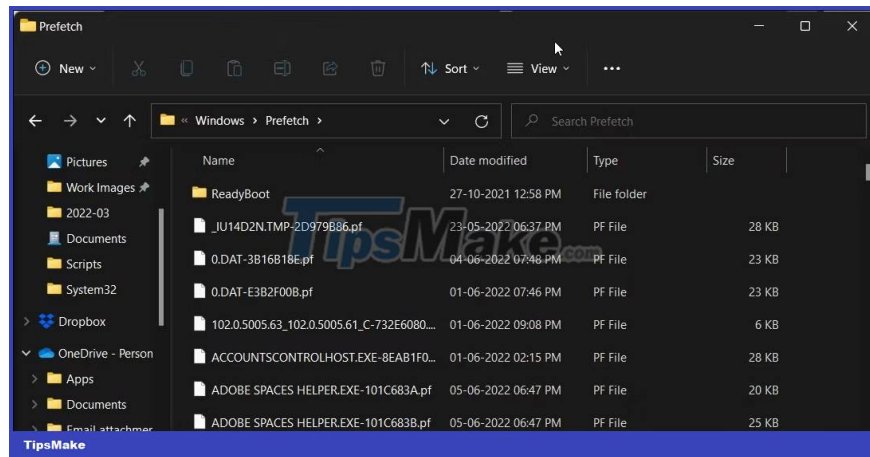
Prefetch

New Sort View ...

« Windows > Prefetch >

Search Prefetch

Pictures
Work Images
2022-03
Documents
Scripts
System32
Dropbox
OneDrive - Person
Apps
Documents
Email attachmer

| Name | Date modified | Type | Size |
|---|---|---|---|
| ReadyBoot | 27-10-2021 12:58 PM | File folder | |
| _IU14D2N.TMP-2D979B86.pf | 23-05-2022 06:37 PM | PF File | 28 KB |
| 0.DAT-3B16B18E.pf | 04-06-2022 07:48 PM | PF File | 23 KB |
| 0.DAT-E3B2F00B.pf | 01-06-2022 07:46 PM | PF File | 23 KB |
| 102.0.5005.63_102.0.5005.61_C-732E6080.... | 01-06-2022 09:08 PM | PF File | 6 KB |
| ACCOUNTSCONTROLHOST.EXE-8EAB1F0... | 01-06-2022 02:15 PM | PF File | 28 KB |
| ADOBE SPACES HELPER.EXE-101C683A.pf | 05-06-2022 06:47 PM | PF File | 20 KB |
| ADOBE SPACES HELPER.EXE-101C683B.pf | 05-06-2022 06:47 PM | PF File | 25 KB |

TipsMake.com

TipsMake